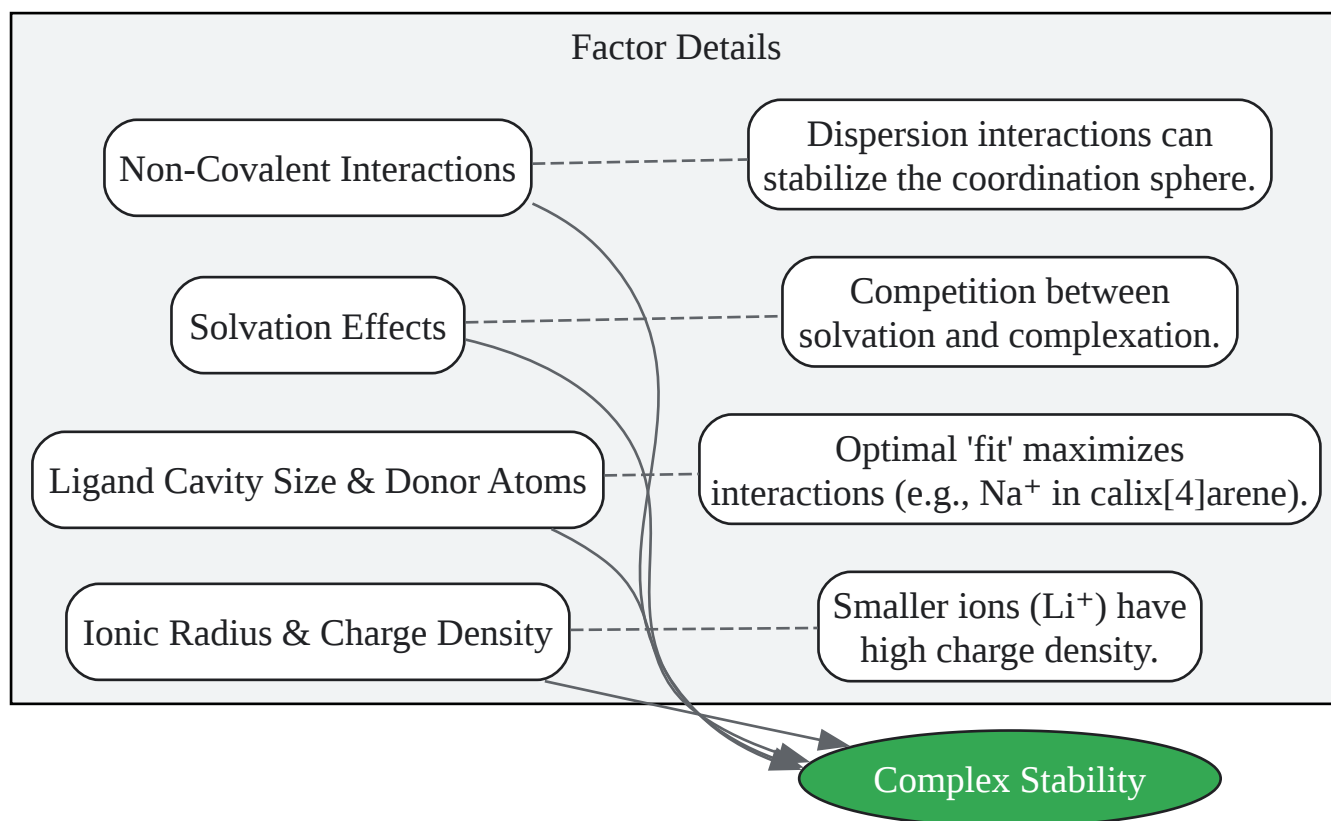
Factor Details

Non-Covalent Interactions

Dispersion interactions can stabilize the coordination sphere.

Solvation Effects

Competition between solvation and complexation.

Ligand Cavity Size & Donor Atoms

Optimal 'fit' maximizes interactions (e.g., $Na^+$ in calix[4]arene).

Ionic Radius & Charge Density

Smaller ions ($Li^+$) have high charge density.

Complex Stability